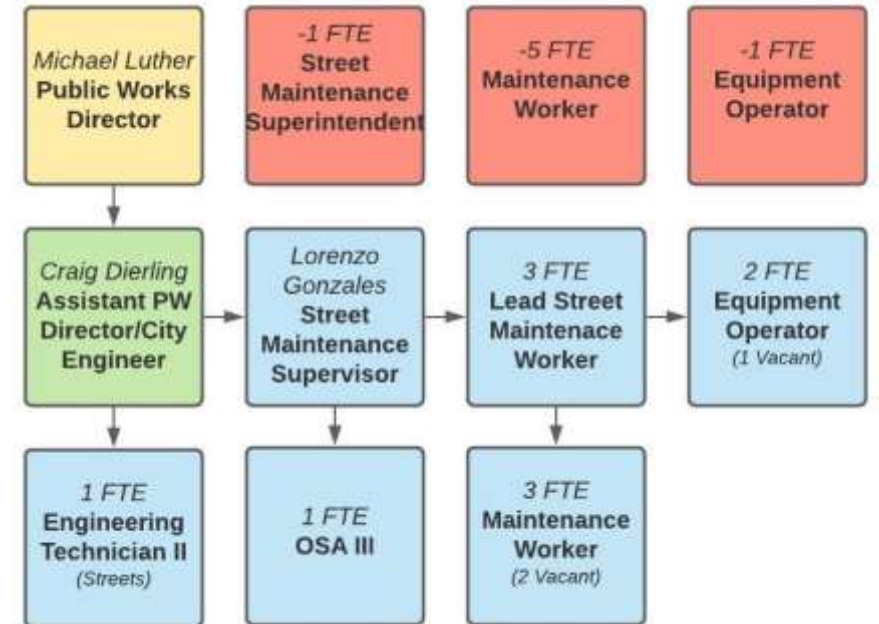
Michael Luther
Public Works Director

-1 FTE
Street Maintenance Superintendent

-5 FTE
Maintenance Worker

-1 FTE
Equipment Operator

Craig Dierling
Assistant PW Director/City Engineer

Lorenzo Gonzales
Street Maintenance Supervisor

3 FTE
Lead Street Maintenace Worker

2 FTE
Equipment Operator
(1 Vacant)

1 FTE
Engineering Technician II
(Streets)

1 FTE
OSA III

3 FTE
Maintenance Worker
(2 Vacant)